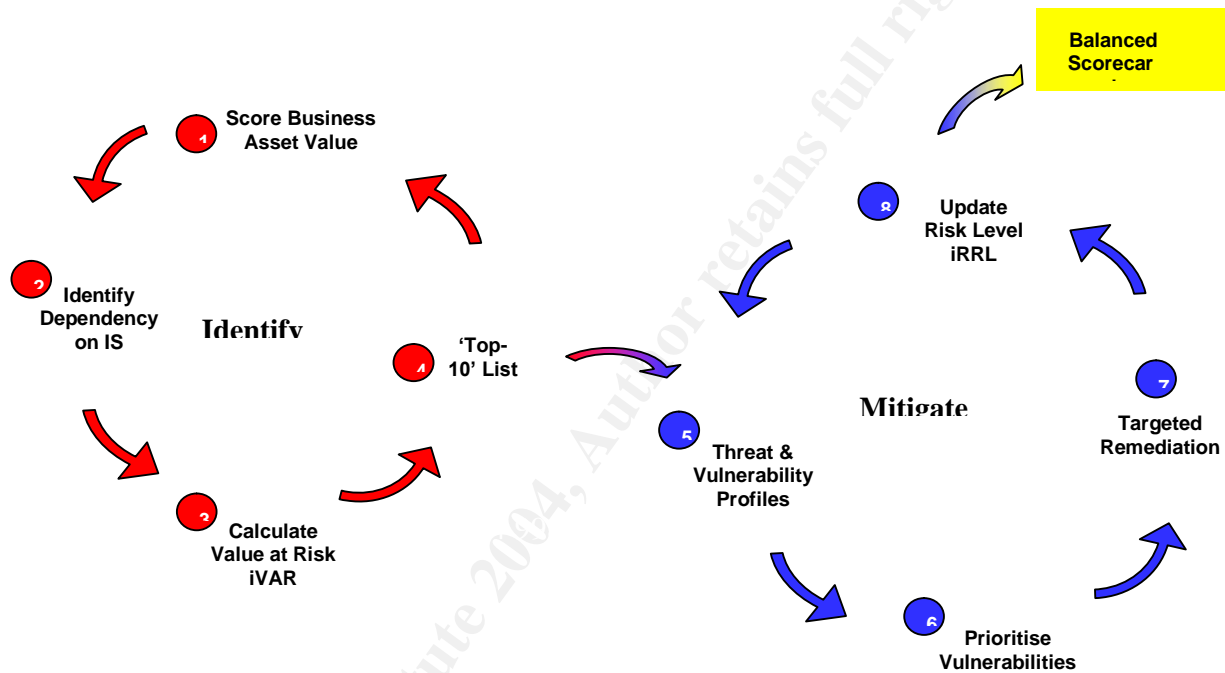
Balanced Scorecar

1 Score Business Asset Value

2 Identify Dependency on IS

Identify

4 'Top-10' List

3 Calculate Value at Risk iVAR

8 Update Risk Level iRRL

Mitigate

7 Targeted Remediation

5 Threat & Vulnerability Profiles

6 Prioritise Vulnerabilities

© SANS Institute 2004, Author retains full rights.